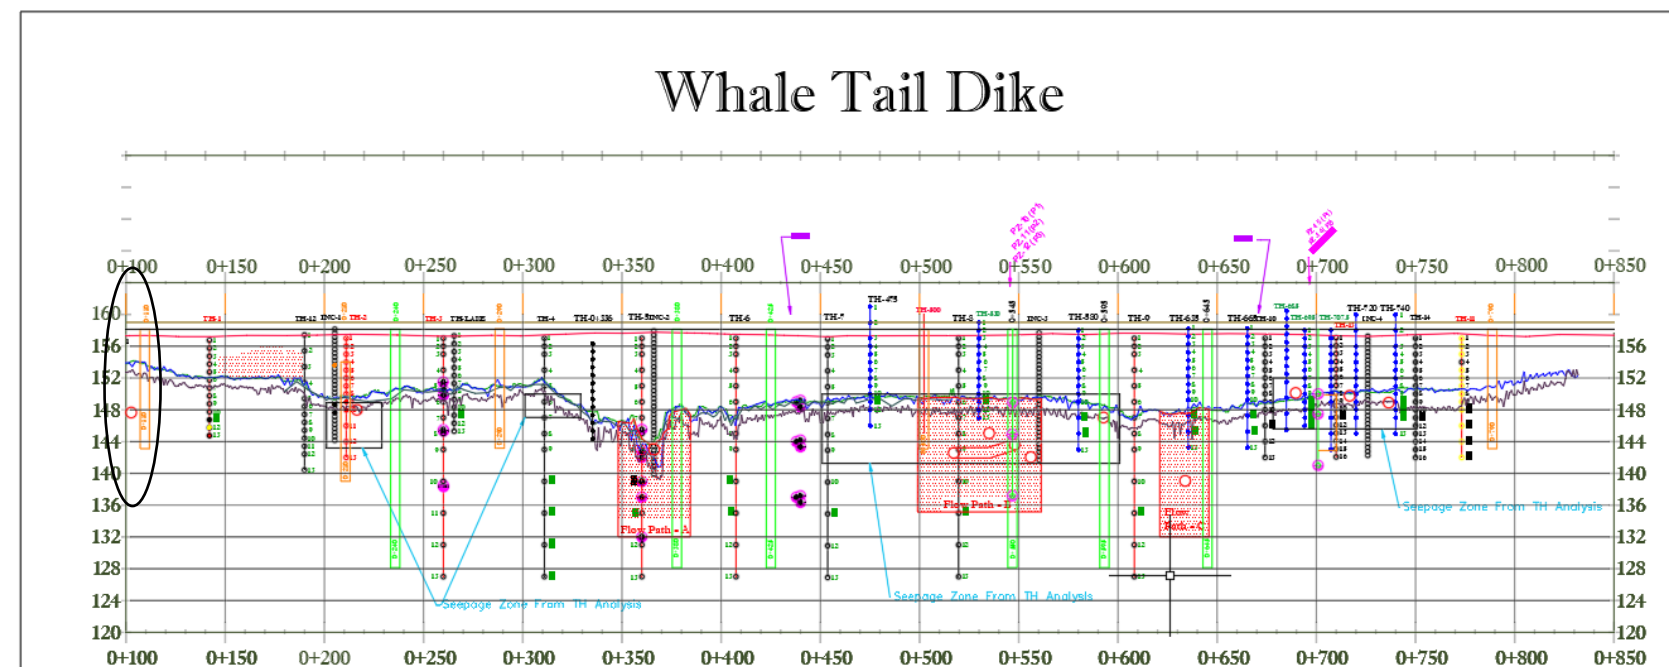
Whale Tail Dike

0+100 0+150 0+200 0+250 0+300 0+350 0+400 0+450 0+500 0+550 0+600 0+650 0+700 0+750 0+800 0+850

160
156
152
148
144
140
136
132
128
124
120

156
152
148
144
140
136
132
128
124
120

TH-1 TH-12 TH-2 TH-3 TH-4 TH-6 TH-8 TH-9 TH-10 TH-11

Flow Path - A
Flow Path - B
Flow Path - C

Seepage Zone From TH Analysis
Seepage Zone From TH Analysis
Seepage Zone From TH Analysis

0+100 0+150 0+200 0+250 0+300 0+350 0+400 0+450 0+500 0+550 0+600 0+650 0+700 0+750 0+800 0+850